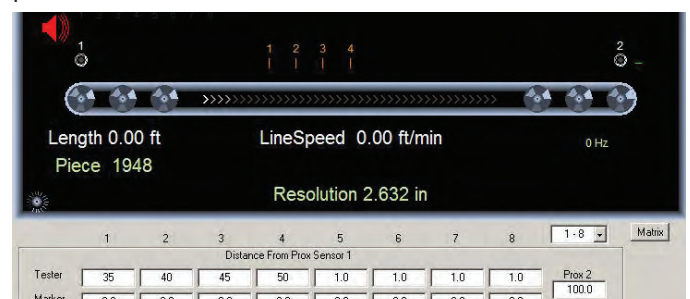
1

1 2 3 4

2

Length 0.00 ft

LineSpeed 0.00 ft/min

0 Hz

Piece 1948

Resolution 2.632 in

1 2 3 4 5 6 7 8

1 - 8

Matrix

Distance From Prox Sensor 1

| | 1 | 2 | 3 | 4 | 5 | 6 | 7 | 8 |
|---|---|---|---|---|---|---|---|---|
| Tester | 35 | 40 | 45 | 50 | 1.0 | 1.0 | 1.0 | 1.0 |
| Marker | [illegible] | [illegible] | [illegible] | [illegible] | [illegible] | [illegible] | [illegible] | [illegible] |

Prox 2

100.0